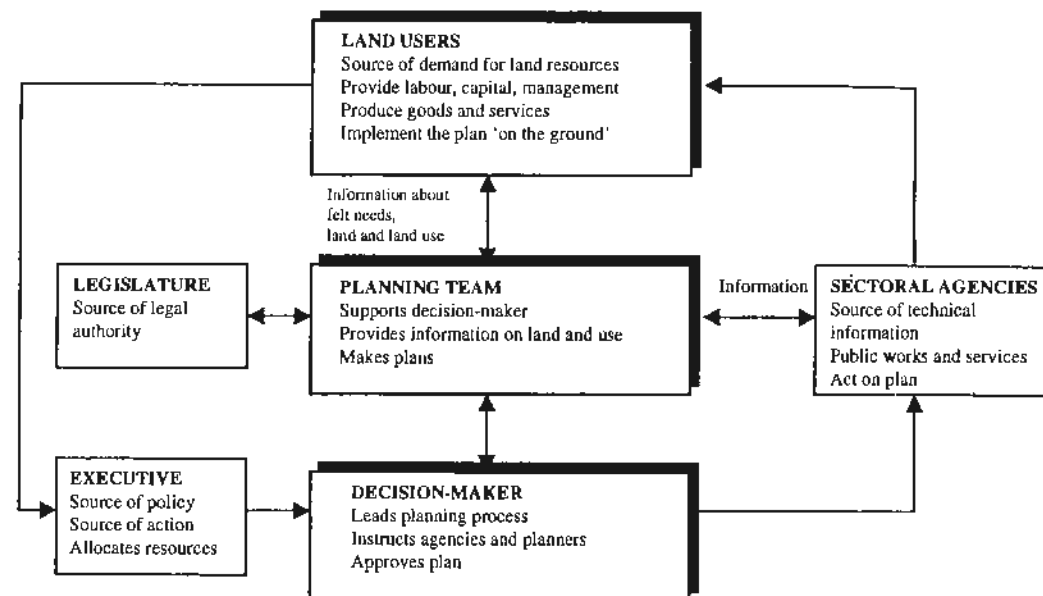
LAND USERS
Source of demand for land resources
Provide labour, capital, management
Produce goods and services
Implement the plan 'on the ground'

Information about felt needs, land and land use

LEGISLATURE
Source of legal authority

PLANNING TEAM
Supports decision-maker
Provides information on land and use
Makes plans

Information

SECTORAL AGENCIES
Source of technical information
Public works and services
Act on plan

EXECUTIVE
Source of policy
Source of action
Allocates resources

DECISION-MAKER
Leads planning process
Instructs agencies and planners
Approves plan